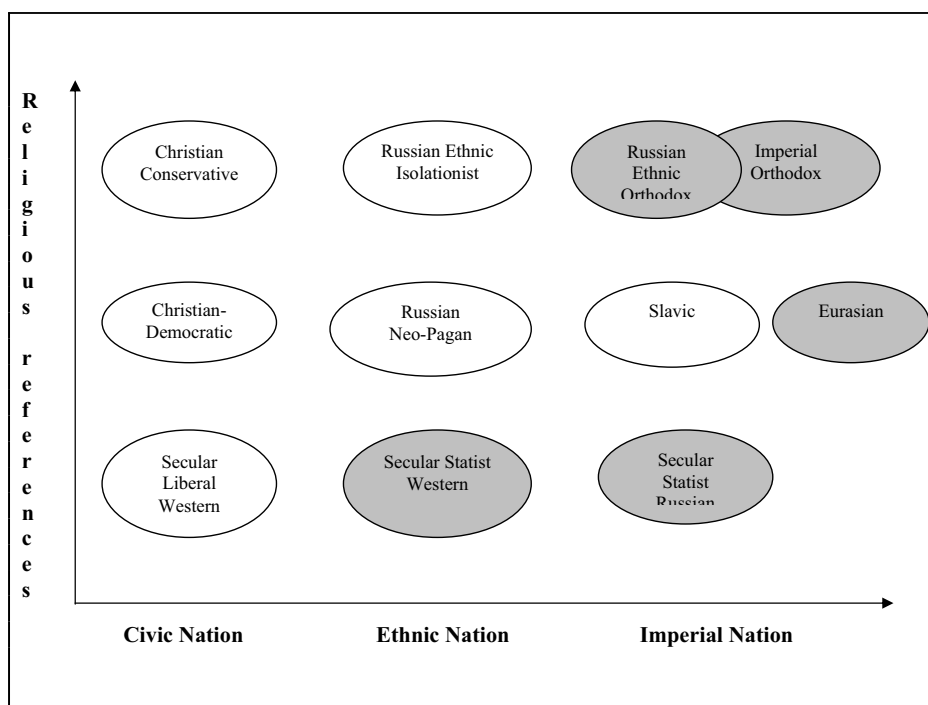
Religious references

Christian Conservative

Russian Ethnic Isolationist

Russian Ethnic Orthodox

Imperial Orthodox

Christian-Democratic

Russian Neo-Pagan

Slavic

Eurasian

Secular Liberal Western

Secular Statist Western

Secular Statist Russian

Civic Nation

Ethnic Nation

Imperial Nation